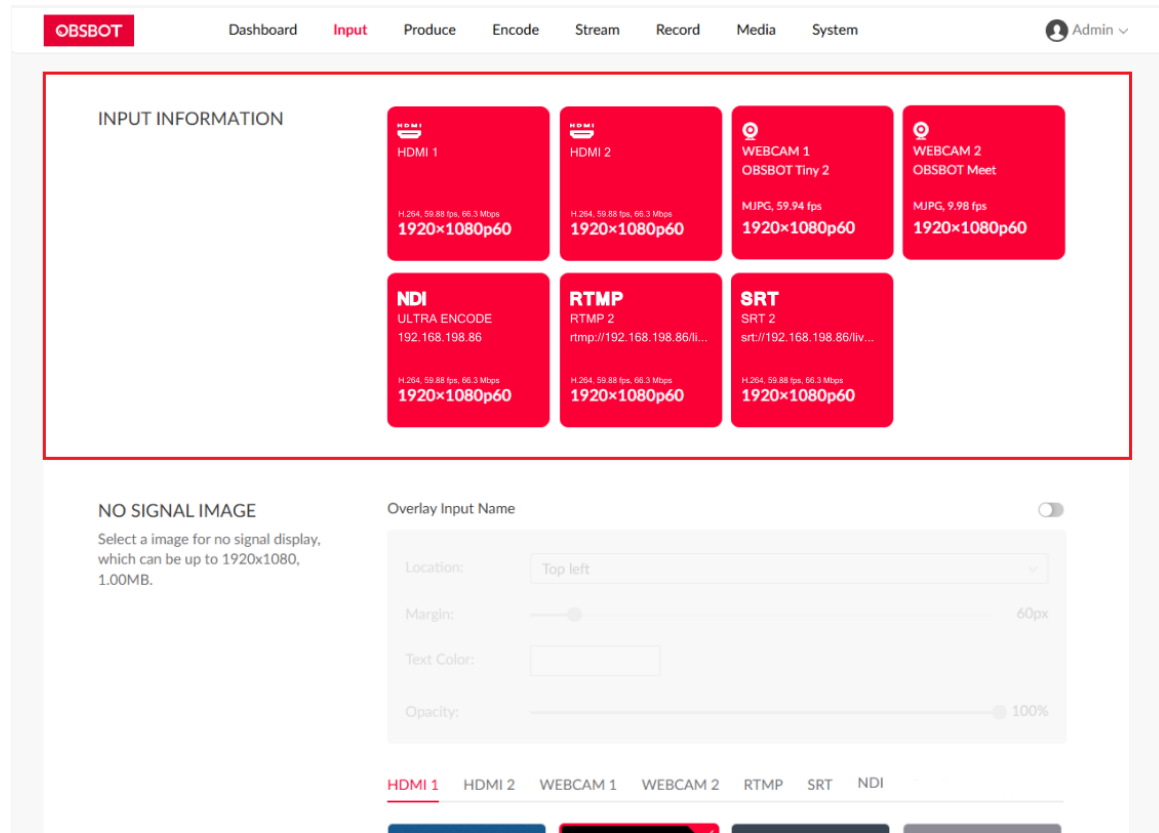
OBSBOT Dashboard Input Produce Encode Stream Record Media System Admin

INPUT INFORMATION

HDMI
HDMI 1
H.264, 59.88 fps, 66.3 Mbps
1920×1080p60

HDMI
HDMI 2
H.264, 59.88 fps, 66.3 Mbps
1920×1080p60

WEBCAM 1
OBSBOT Tiny 2
MJPG, 59.94 fps
1920×1080p60

WEBCAM 2
OBSBOT Meet
MJPG, 9.98 fps
1920×1080p60

NDI
ULTRA ENCODE
192.168.198.86
H.264, 59.88 fps, 66.3 Mbps
1920×1080p60

RTMP
RTMP 2
rtmp://192.168.198.86/li...
H.264, 59.88 fps, 66.3 Mbps
1920×1080p60

SRT
SRT 2
srt://192.168.198.86/liv...
H.264, 59.88 fps, 66.3 Mbps
1920×1080p60

NO SIGNAL IMAGE
Select a image for no signal display, which can be up to 1920x1080, 1.00MB.

Overlay Input Name

Location: Top left
Margin: 60px
Text Color:
Opacity: 100%

HDMI 1 HDMI 2 WEBCAM 1 WEBCAM 2 RTMP SRT NDI